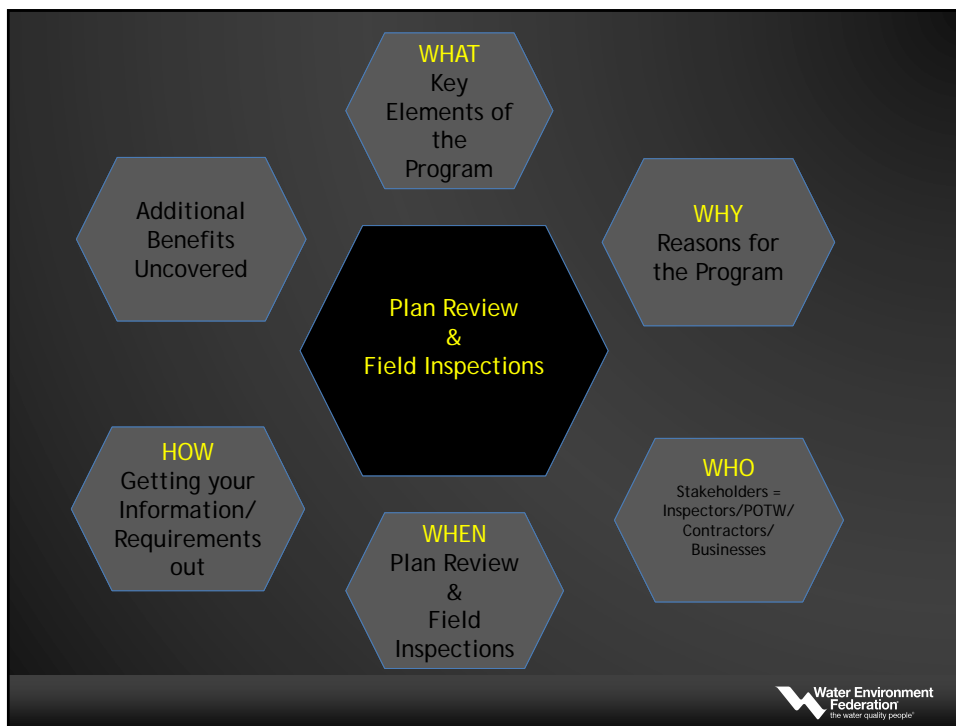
WHAT
Key Elements of the Program

Additional Benefits Uncovered

WHY
Reasons for the Program

Plan Review
&
Field Inspections

HOW
Getting your Information/ Requirements out

WHO
Stakeholders = Inspectors/POTW/ Contractors/ Businesses

WHEN
Plan Review
&
Field Inspections

Water Environment Federation
the water quality people